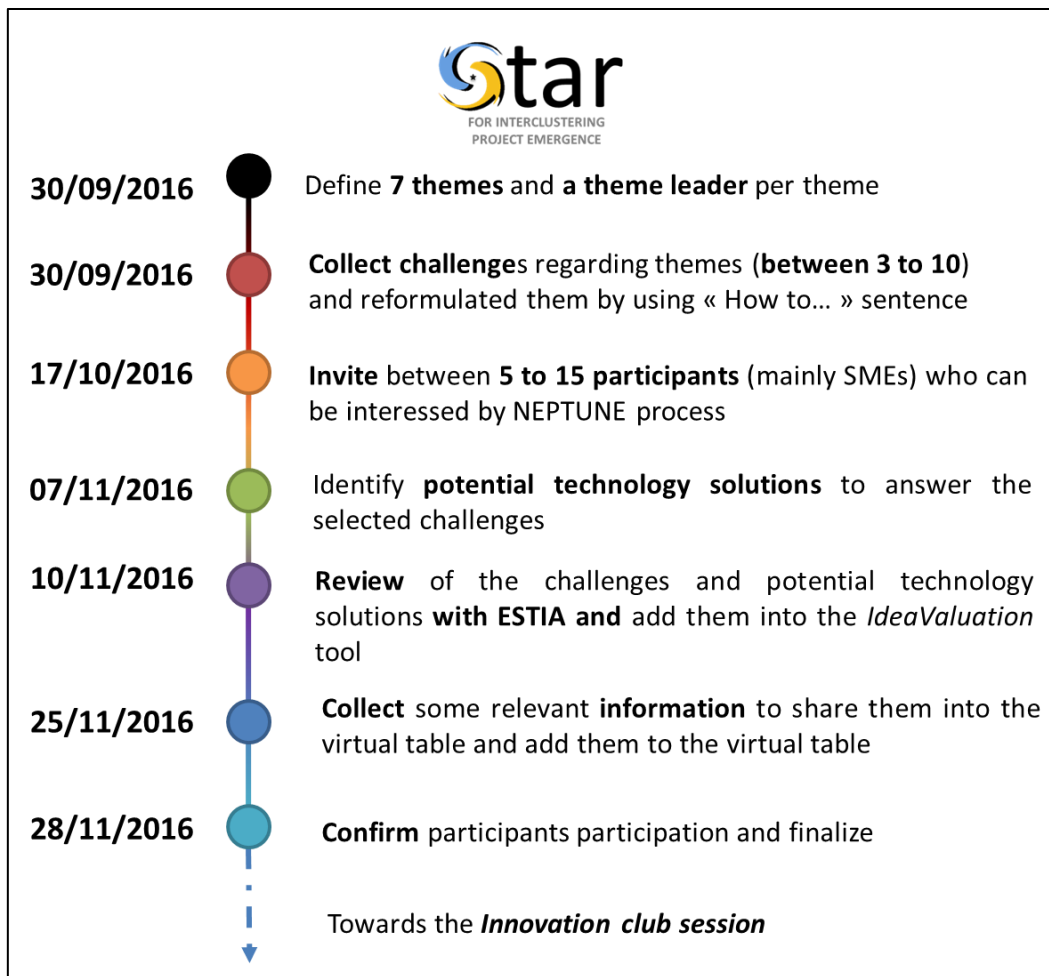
Star
FOR INTERCLUSTERING
PROJECT EMERGENCE

30/09/2016 Define **7 themes** and **a theme leader** per theme

30/09/2016 **Collect challenge**s regarding themes (**between 3 to 10**) and reformulated them by using « How to… » sentence

17/10/2016 **Invite** between **5 to 15 participants** (mainly SMEs) who can be interessed by NEPTUNE process

07/11/2016 Identify **potential technology solutions** to answer the selected challenges

10/11/2016 **Review** of the challenges and potential technology solutions **with ESTIA and** add them into the *IdeaValuation* tool

25/11/2016 **Collect** some relevant **information** to share them into the virtual table and add them to the virtual table

28/11/2016 **Confirm** participants participation and finalize

Towards the ***Innovation club session***